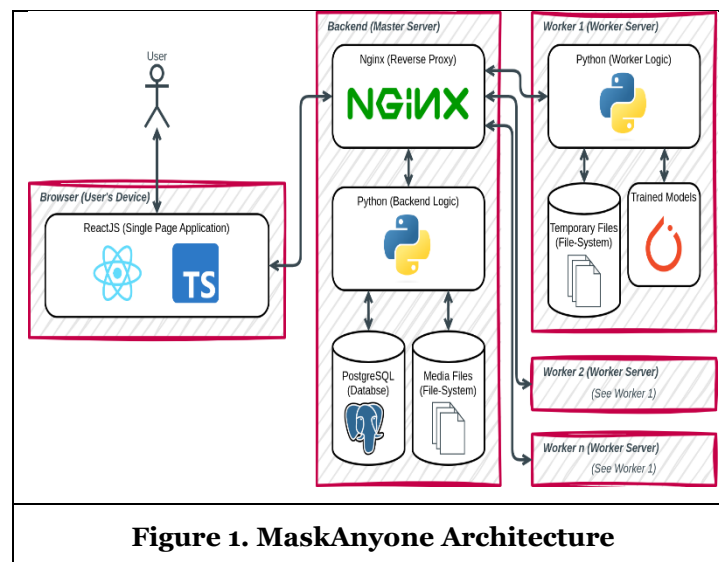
User

Browser (User's Device)

ReactJS (Single Page Application)

TS

Backend (Master Server)

Nginx (Reverse Proxy)

NGINX

Python (Backend Logic)

PostgreSQL (Databse)

Media Files (File-System)

Worker 1 (Worker Server)

Python (Worker Logic)

Temporary Files (File-System)

Trained Models

Worker 2 (Worker Server)

(See Worker 1)

Worker n (Worker Server)

(See Worker 1)

Figure 1. MaskAnyone Architecture